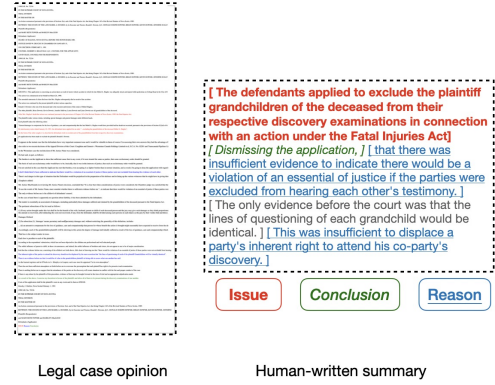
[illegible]

[ The defendants applied to exclude the plaintiff grandchildren of the deceased from their respective discovery examinations in connection with an action under the Fatal Injuries Act ]
[ Dismissing the application, ] [ that there was insufficient evidence to indicate there would be a violation of an essential of justice if the parties were excluded from hearing each other's testimony. ]
[ The only evidence before the court was that the lines of questioning of each grandchild would be identical. ] [ This was insufficient to displace a party's inherent right to attend his co-party's discovery. ]

Issue
Conclusion
Reason

Legal case opinion

Human-written summary